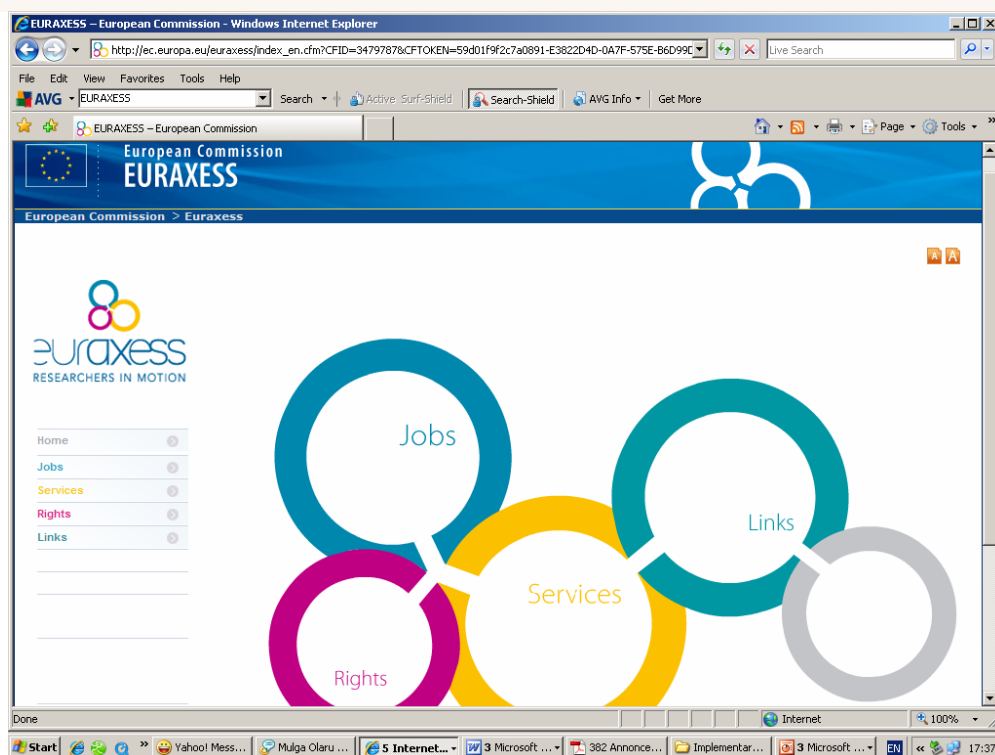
EURAXESS – European Commission - Windows Internet Explorer

http://ec.europa.eu/euraxess/index_en.cfm?CFID=3479787&CFTOKEN=59d01f9f2c7a0891-E3822D4D-0A7F-575E-B6D99D

Live Search

File Edit View Favorites Tools Help

AVG EURAXESS Search Active Surf-Shield Search-Shield AVG Info Get More

EURAXESS – European Commission

Page Tools

European Commission
EURAXESS

European Commission > Euraxess

A A

euraxess
RESEARCHERS IN MOTION

Home
Jobs
Services
Rights
Links

Jobs

Links

Services

Rights

Done

Internet

100%

Start

Yahoo! Mess...

Mulga Olaru ...

5 Internet...

3 Microsoft ...

382 Annonce...

Implementar...

3 Microsoft ...

EN

17:37